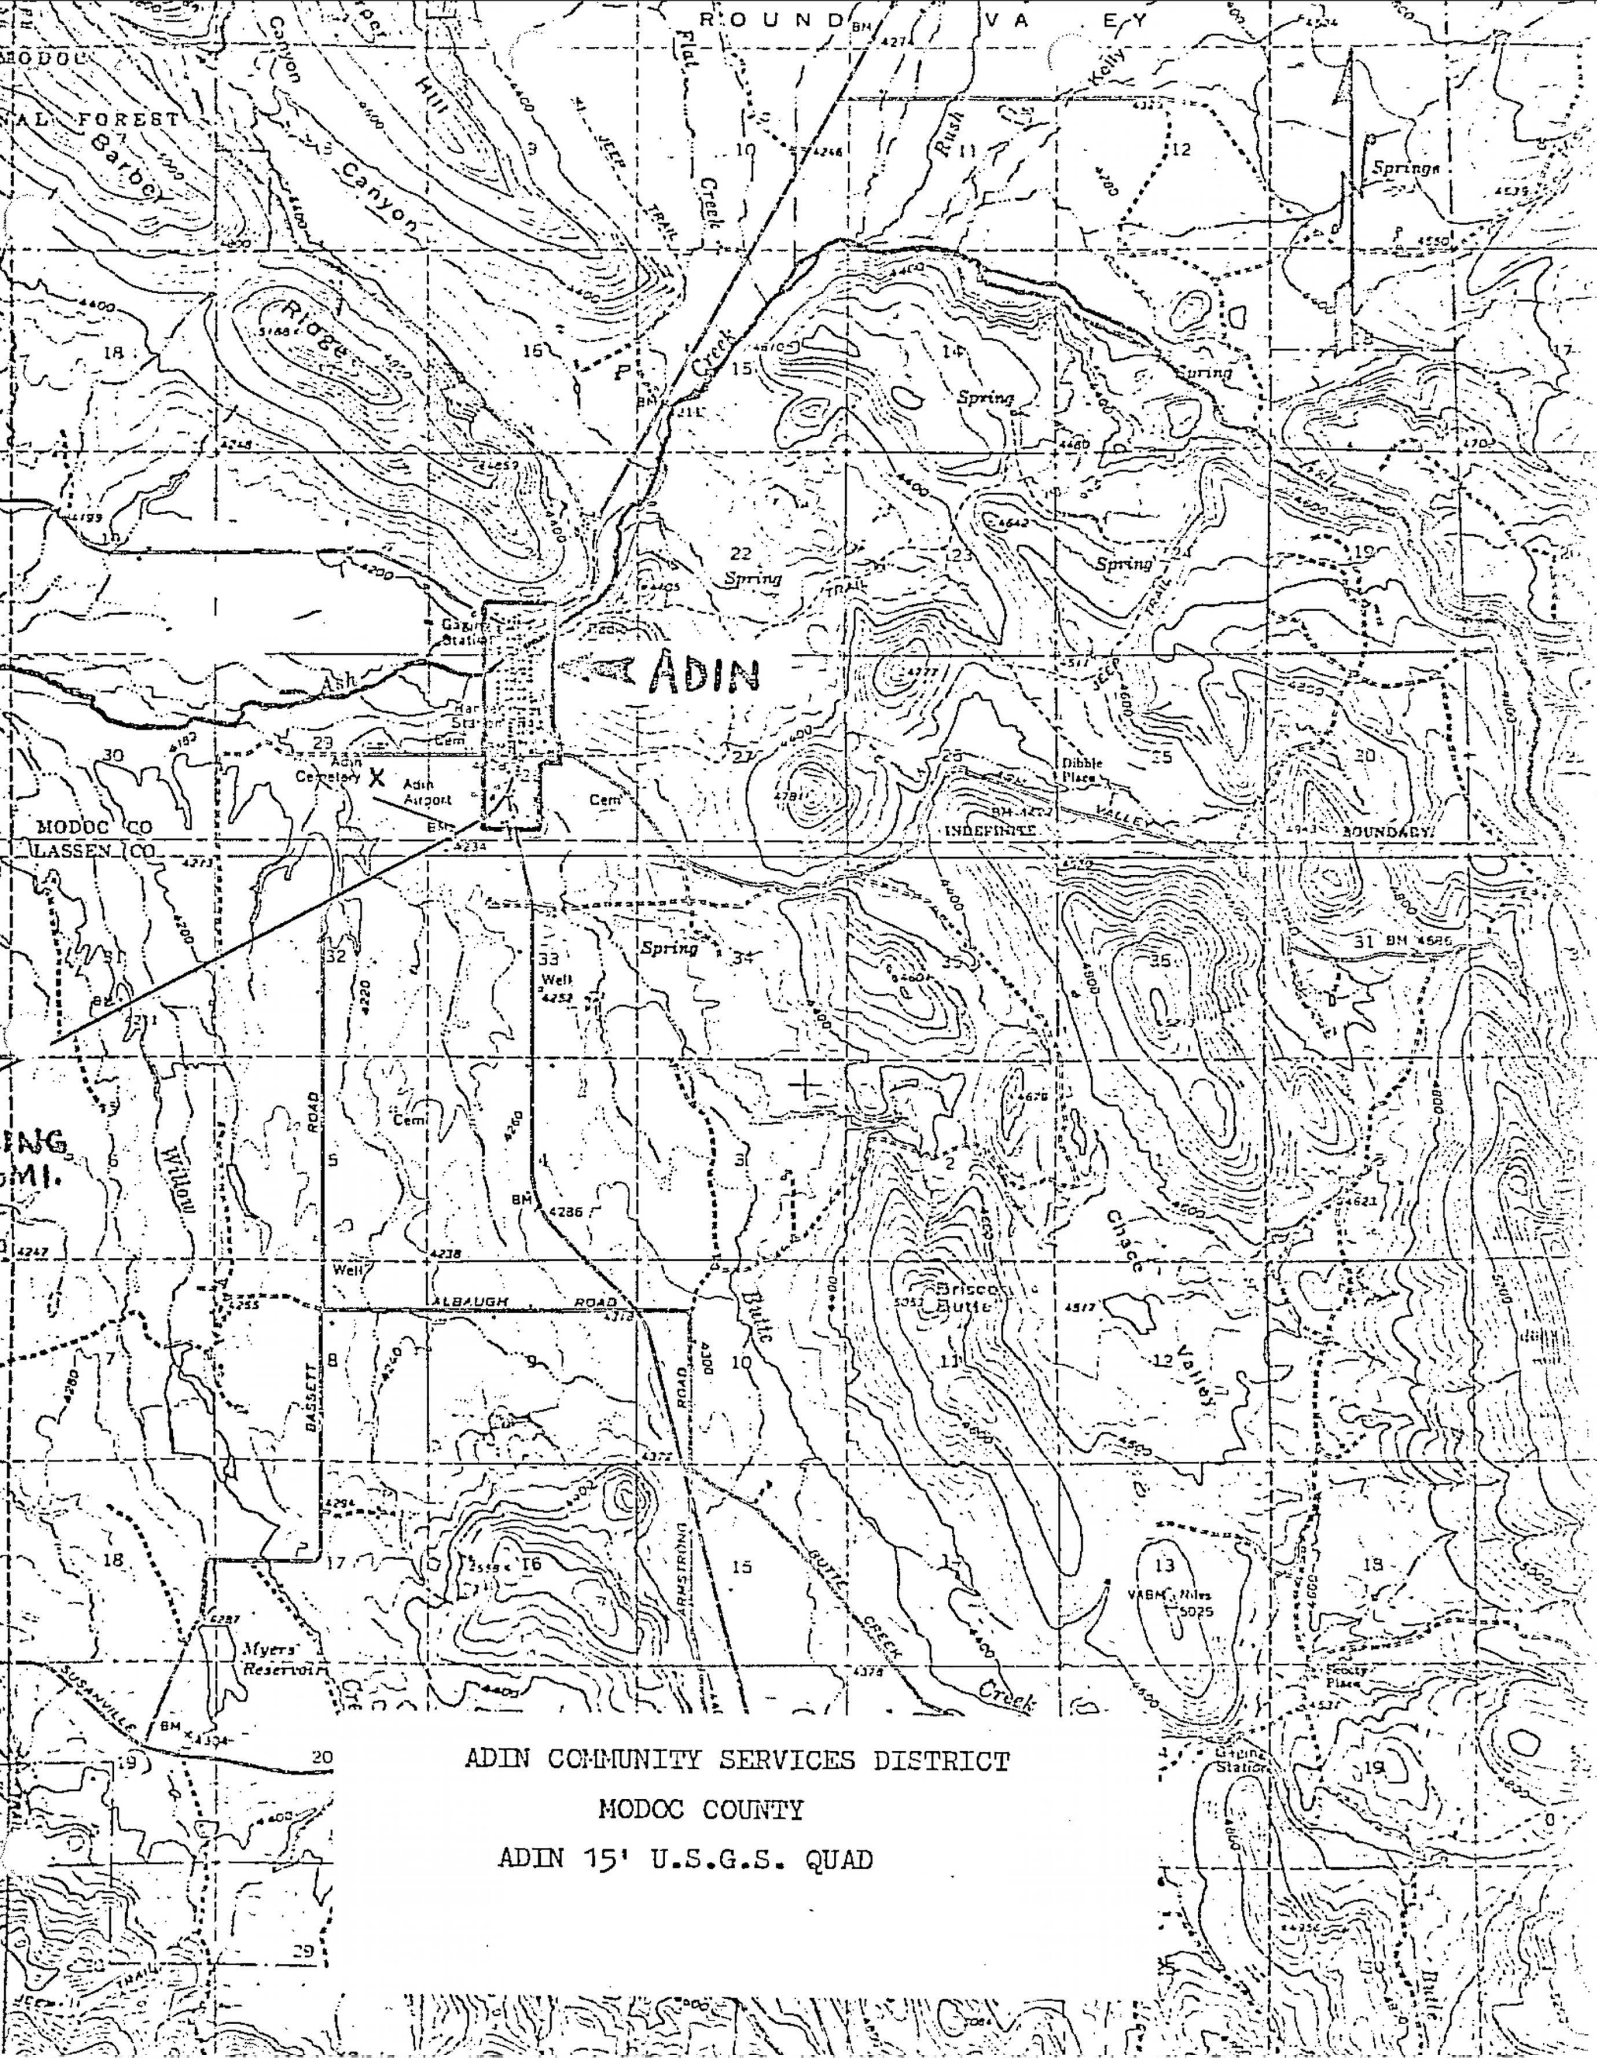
ROUND VALLEY

MODOC NATIONAL FOREST

Barber Canyon Hill Canyon Ridge

Flat Creek Rush Creek Kelly

JEEP TRAIL

Springs

Spring

Spring

Spring

Spring

ADIN

Gaging Station

Ranger Station

Cem

Adin Cemetery

Adin Airport

Ash

Cem

Dibble Place

ASH VALLEY

INDEFINITE BOUNDARY

MODOC CO
LASSEN CO

Spring

Well

Cem

Willow

ROAD

BASSETT

ALBAUGH ROAD

Well

ARMSTRONG ROAD

Butte Creek

BUTTE CREEK

Brisco Butte

Chace Valley

Myers Reservoir

SUSANVILLE

VABM Niles 5025

Scotty Place

Gaging Station

ADIN COMMUNITY SERVICES DISTRICT

MODOC COUNTY

ADIN 15' U.S.G.S. QUAD